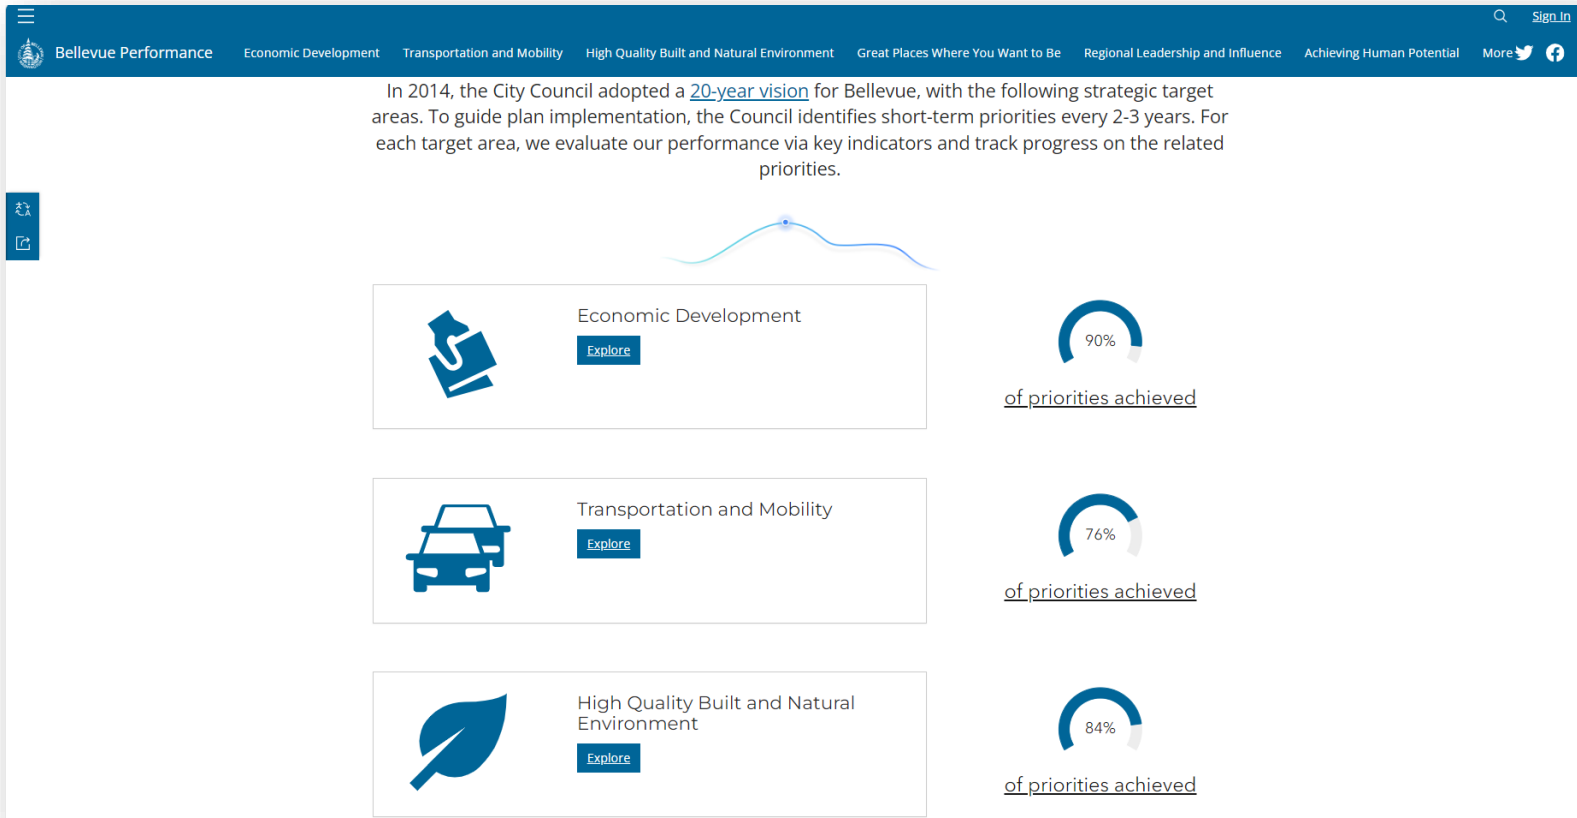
Sign In

Bellevue Performance Economic Development Transportation and Mobility High Quality Built and Natural Environment Great Places Where You Want to Be Regional Leadership and Influence Achieving Human Potential More

In 2014, the City Council adopted a 20-year vision for Bellevue, with the following strategic target areas. To guide plan implementation, the Council identifies short-term priorities every 2-3 years. For each target area, we evaluate our performance via key indicators and track progress on the related priorities.

Economic Development

Explore

90%

of priorities achieved

Transportation and Mobility

Explore

76%

of priorities achieved

High Quality Built and Natural Environment

Explore

84%

of priorities achieved